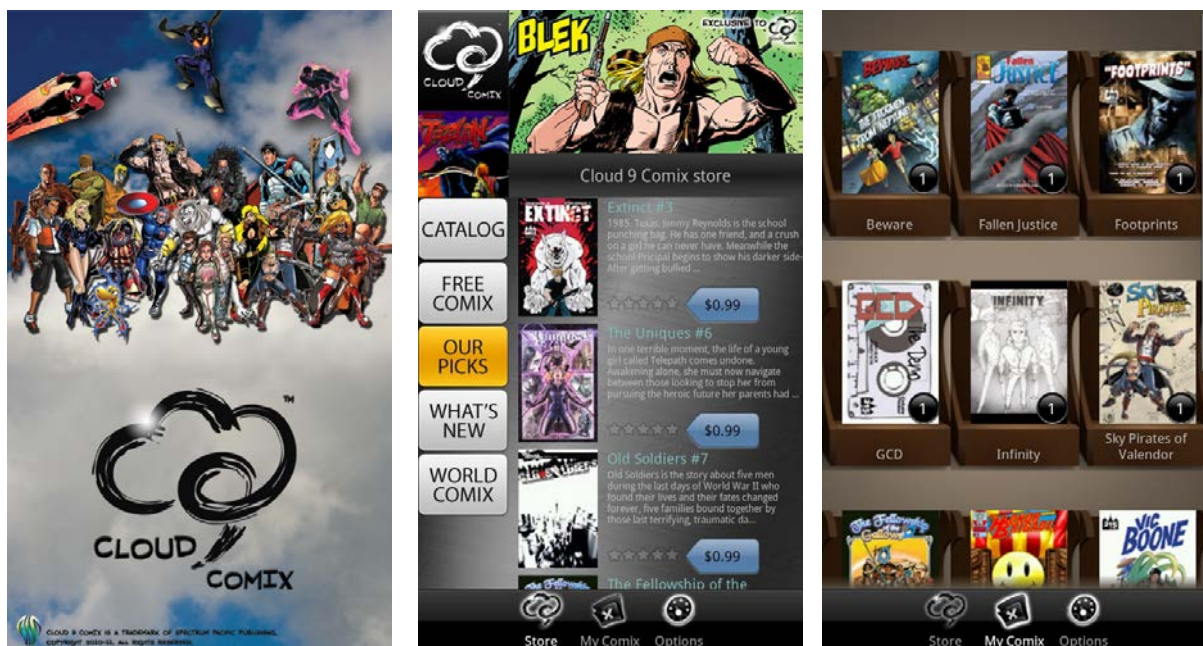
TM

CLOUD COMIX

CLOUD 9 COMIX IS A TRADEMARK OF SPECTRUM PACIFIC PUBLISHING. COPYRIGHT 2010-11. ALL RIGHTS RESERVED.

CLOUD COMIX

BLEK

EXCLUSIVE TO

Cloud 9 Comix store

CATALOG

FREE COMIX

OUR PICKS

WHAT'S NEW

WORLD COMIX

EXTINCT

Extinct #3

1985. Texas. Jimmy Reynolds is the school punching bag. He has one friend, and a crush on a girl he can never have. Meanwhile the school Pricipal begins to show his darker side. After getting bullied ...

$0.99

The Uniques #6

In one terrible moment, the life of a young girl called Telepath comes undone. Awakening alone, she must now navigate between those looking to stop her from pursuing the heroic future her parents had ...

$0.99

Old Soldiers #7

Old Soldiers is the story about five men during the last days of World War II who found their lives and their fates changed forever, five families bound together by those last terrifying, traumatic da...

$0.99

The Fellowship of the

Store My Comix Options

BEWARE

Fallen JUSTICE

"FOOTPRINTS"

1

1

1

Beware

Fallen Justice

Footprints

GCD

INFINITY

SKY PIRATES

1

1

1

GCD

Infinity

Sky Pirates of Valendor

VIC BOONE

Store My Comix Options